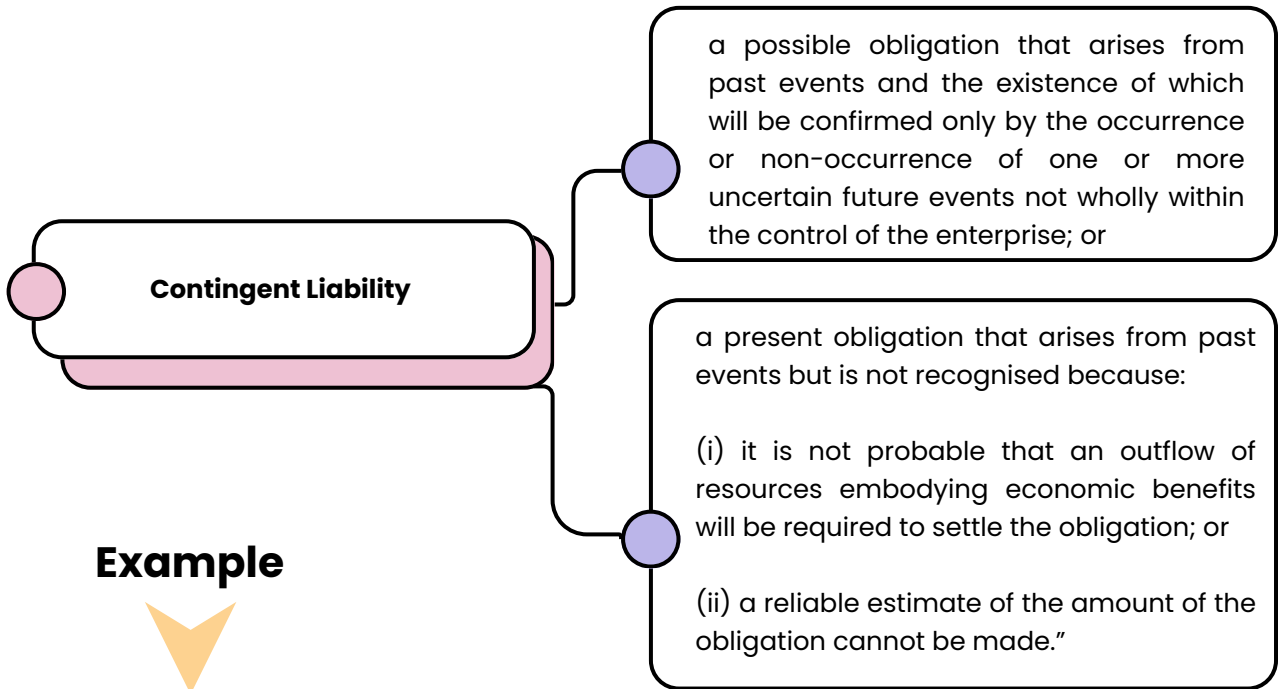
Contingent Liability

a possible obligation that arises from past events and the existence of which will be confirmed only by the occurrence or non-occurrence of one or more uncertain future events not wholly within the control of the enterprise; or

a present obligation that arises from past events but is not recognised because:

(i) it is not probable that an outflow of resources embodying economic benefits will be required to settle the obligation; or

(ii) a reliable estimate of the amount of the obligation cannot be made.”

Example